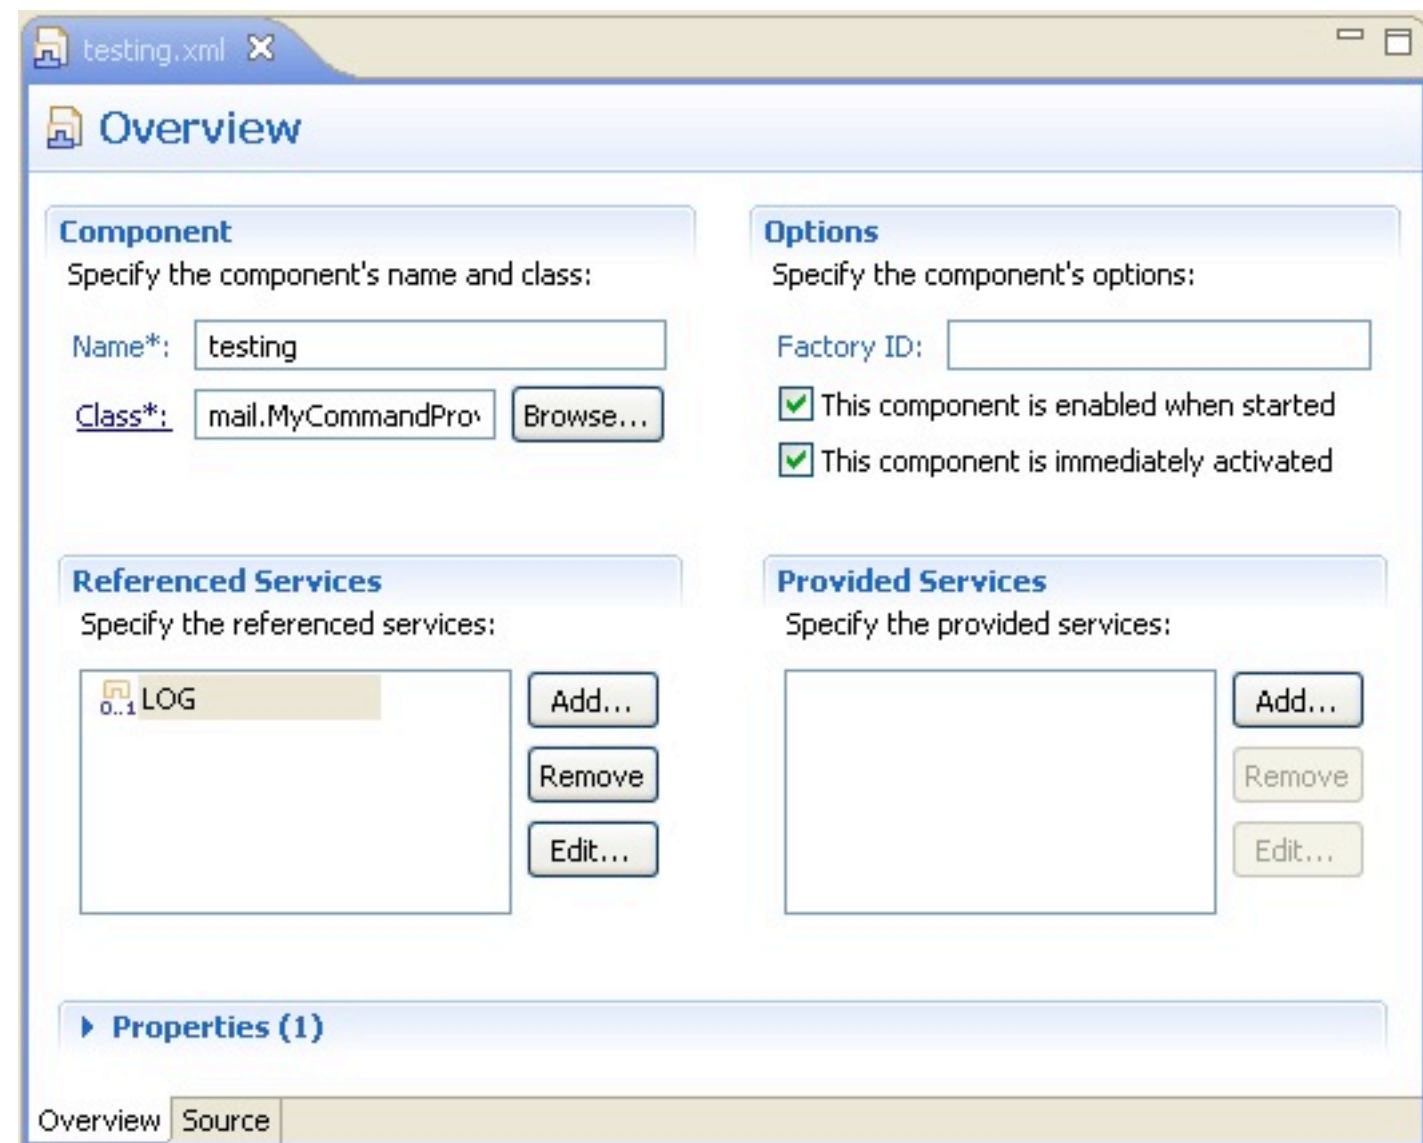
testing.xml

Overview

Component
Specify the component's name and class:

Name*: testing

Class*: mail.MyCommandPro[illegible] Browse...

Options
Specify the component's options:

Factory ID:

This component is enabled when started

This component is immediately activated

Referenced Services
Specify the referenced services:

0..1 LOG

Add...
Remove
Edit...

Provided Services
Specify the provided services:

Add...
Remove
Edit...

Properties (1)

Overview Source